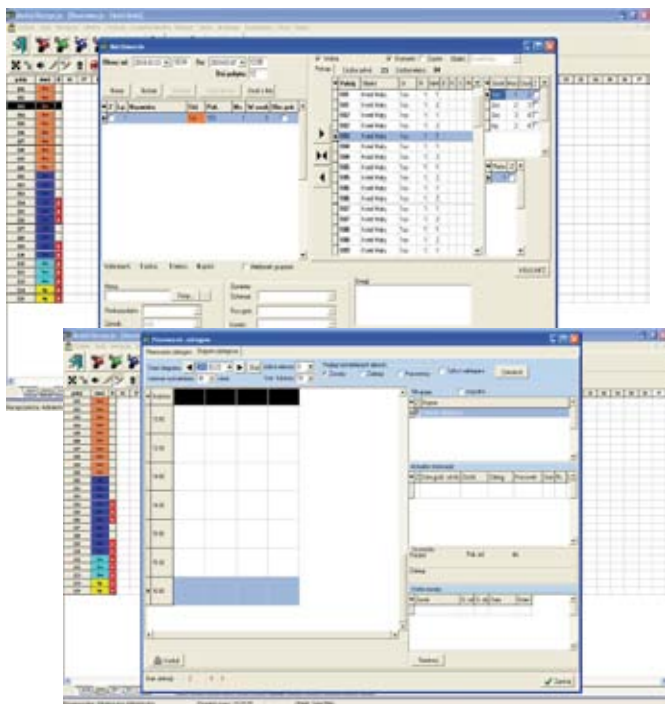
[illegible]

Rezerwacja

Pokój

Hotel Kraków

Hotel Kraków

Hotel Kraków

Hotel Kraków

Hotel Kraków

Hotel Kraków

Hotel Kraków

Hotel Kraków

Hotel Kraków

Hotel Kraków

Hotel Kraków

Hotel Kraków

Hotel Kraków

Hotel Kraków

Hotel Kraków

Hotel Kraków

Hotel Kraków

Hotel Kraków

Hotel Kraków

Hotel Kraków

WOLNE

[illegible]

10:00

11:00

12:00

13:00

14:00

15:00

16:00

Zamknij